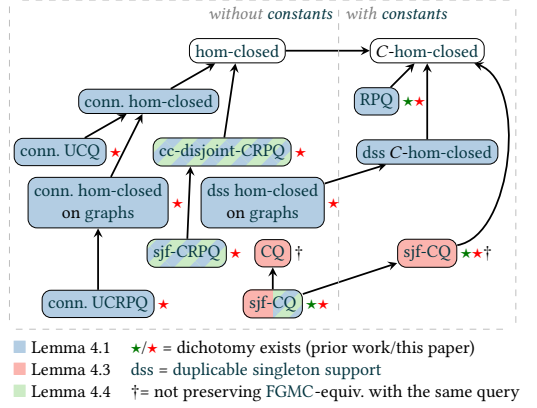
without constants | with constants

hom-closed

C-hom-closed

conn. hom-closed

RPQ ★★

conn. UCQ ★

cc-disjoint-CRPQ ★

dss C-hom-closed

conn. hom-closed on graphs ★

dss hom-closed on graphs ★

sjf-CRPQ ★

CQ †

sjf-CQ ★★†

conn. UCRPQ ★

sjf-CQ ★★

Lemma 4.1 ★/★ = dichotomy exists (prior work/this paper)
Lemma 4.3 dss = duplicable singleton support
Lemma 4.4 †= not preserving FGMC-equiv. with the same query